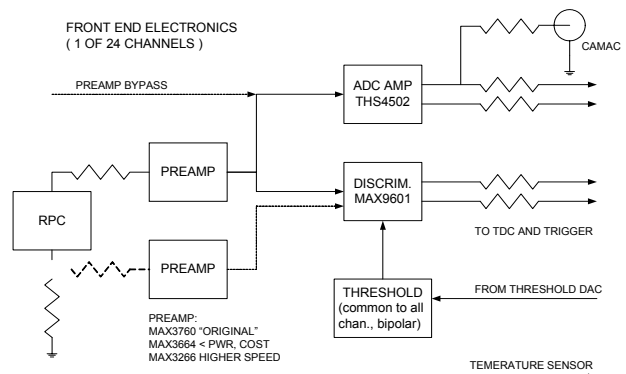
FRONT END ELECTRONICS
( 1 OF 24 CHANNELS )

CAMAC

PREAMP BYPASS

ADC AMP
THS4502

PREAMP

RPC

DISCRIM.
MAX9601

PREAMP

TO TDC AND TRIGGER

THRESHOLD
(common to all chan., bipolar)

FROM THRESHOLD DAC

PREAMP:
MAX3760 "ORIGINAL"
MAX3664 < PWR, COST
MAX3266 HIGHER SPEED

TEMERATURE SENSOR